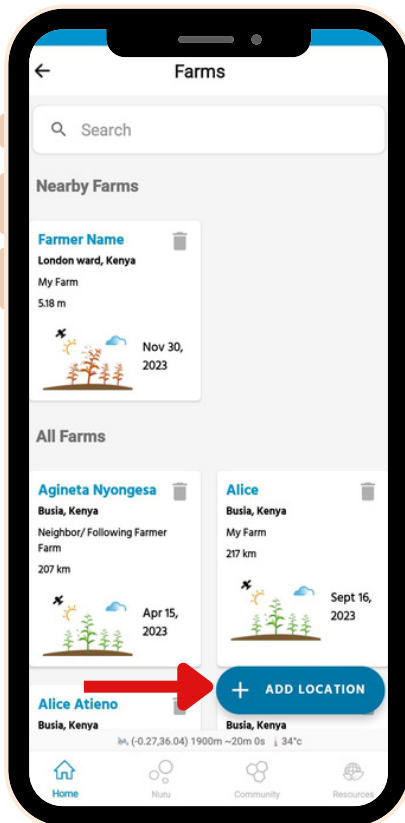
Farms

Search

Nearby Farms

Farmer Name
London ward, Kenya
My Farm
5.18 m
Nov 30, 2023

All Farms

Agineta Nyongesa
Busia, Kenya
Neighbor/ Following Farmer Farm
207 km
Apr 15, 2023

Alice
Busia, Kenya
My Farm
217 km
Sept 16, 2023

Alice Atieno
Busia, Kenya

+ ADD LOCATION

Busia, Kenya

(-0.27,36.04) 1900m ~20m 0s 34°c

Home
Nuru
Community
Resources